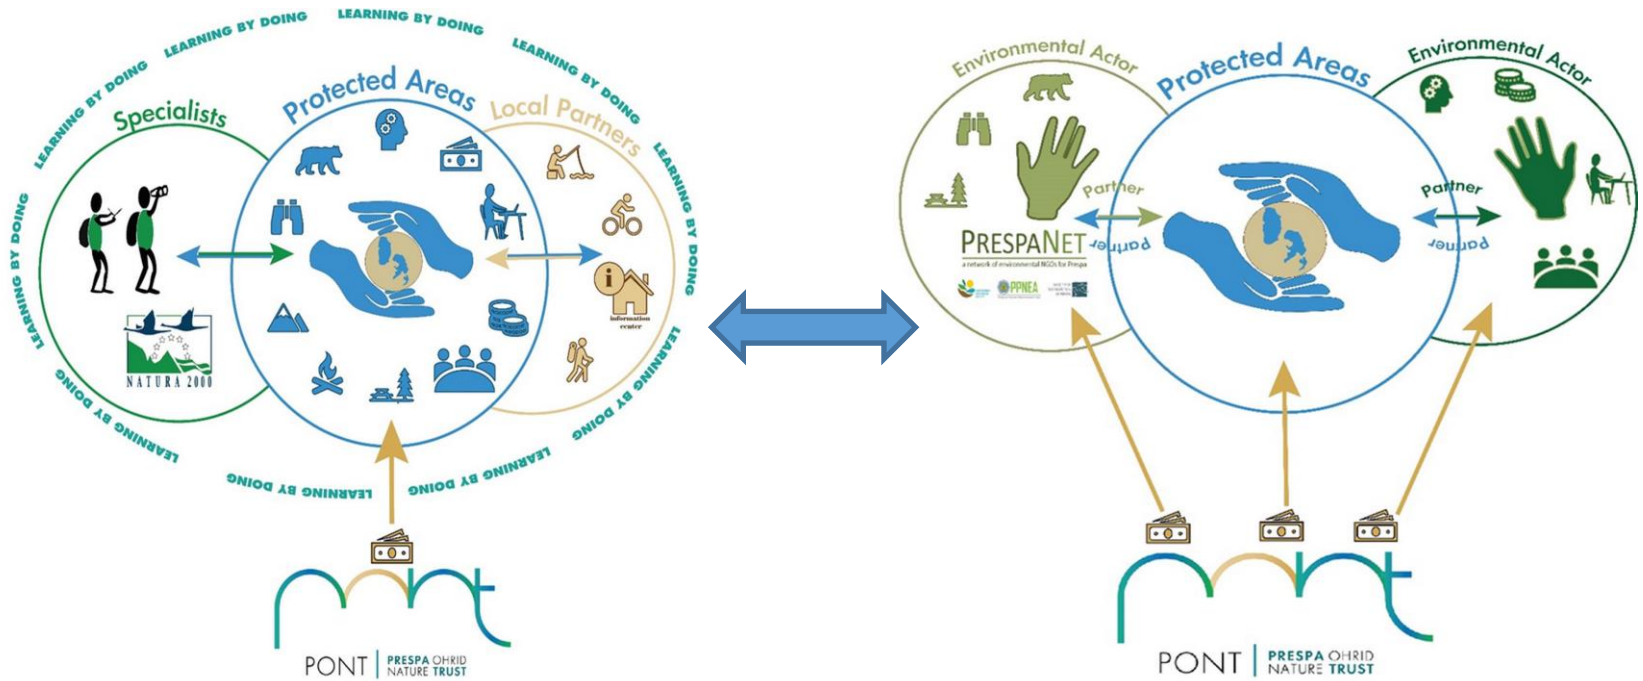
LEARNING BY DOING LEARNING BY DOING LEARNING BY DOING LEARNING BY DOING LEARNING BY DOING LEARNING BY DOING LEARNING BY DOING LEARNING BY DOING LEARNING BY DOING LEARNING BY DOING LEARNING BY DOING LEARNING BY DOING

Specialists

Protected Areas

Local Partners

NATURA 2000

information center

PONT | PRESPA OHRID NATURE TRUST

Environmental Actor

Protected Areas

Environmental Actor

Partner

Partner

Partner

Partner

PRESPANET
a network of environmental NGOs for Prespa

PPNEA

PONT | PRESPA OHRID NATURE TRUST